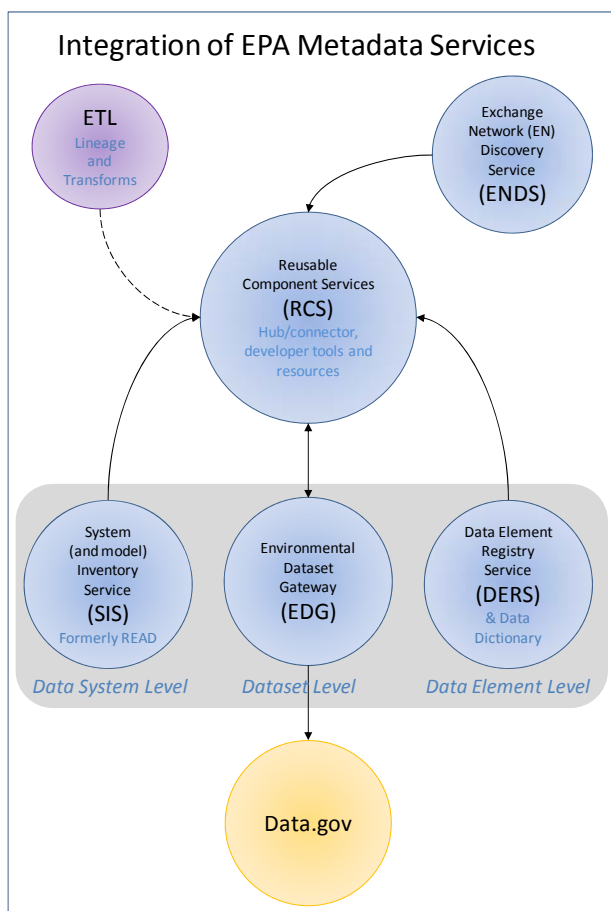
Integration of EPA Metadata Services

ETL
Lineage and Transforms

Exchange Network (EN) Discovery Service
(ENDS)

Reusable Component Services
(RCS)
Hub/connector, developer tools and resources

System (and model) Inventory Service
(SIS)
Formerly READ

Environmental Dataset Gateway
(EDG)

Data Element Registry Service
(DERS)
& Data Dictionary

Data System Level

Dataset Level

Data Element Level

Data.gov